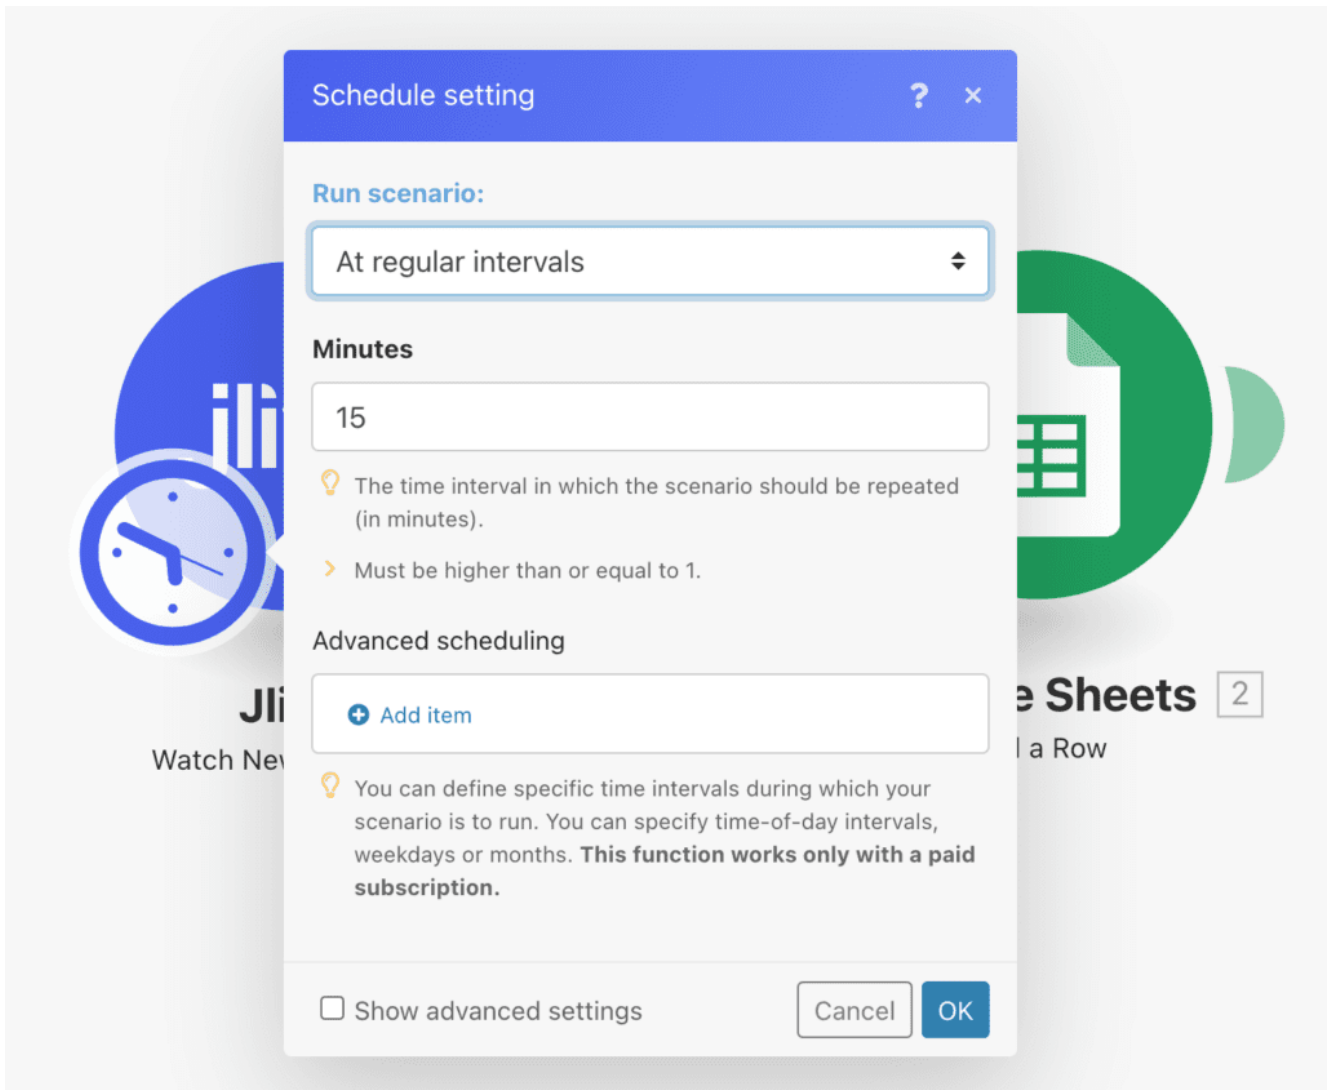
Schedule setting ? ×

Run scenario:

At regular intervals

Minutes

15

The time interval in which the scenario should be repeated (in minutes).

Must be higher than or equal to 1.

Advanced scheduling

Add item

You can define specific time intervals during which your scenario is to run. You can specify time-of-day intervals, weekdays or months. **This function works only with a paid subscription.**

Show advanced settings

Cancel OK

Jli

Watch Ne

e Sheets 2

l a Row